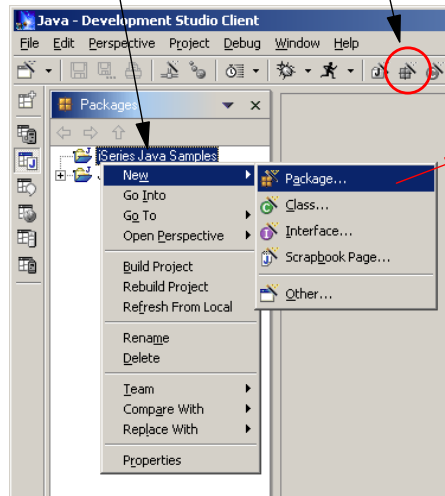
Java - Development Studio Client

File Edit Perspective Project Debug Window Help

Packages

iSeries Java Samples

New
Go Into
Go To
Open Perspective

Build Project
Rebuild Project
Refresh From Local

Rename
Delete

Team
Compare With
Replace With

Properties

Package...
Class...
Interface...
Scrapbook Page...

Other...